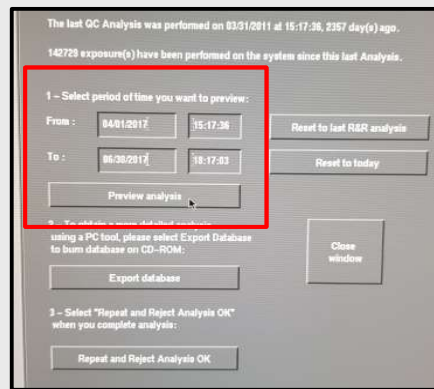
The last QC Analysis was performed on 03/31/2011 at 15:17:36, 2357 day(s) ago.

142728 exposure(s) have been performed on the system since this last Analysis.

1 – Select period of time you want to preview:

From : 04/01/2017 15:17:36

To : 06/30/2017 18:17:03

Reset to last R&R analysis

Reset to today

Preview analysis

2 – To obtain a more detailed analysis using a PC tool, please select Export Database to burn database on CD-ROM:

Close window

Export database

3 – Select "Repeat and Reject Analysis OK" when you complete analysis:

Repeat and Reject Analysis OK